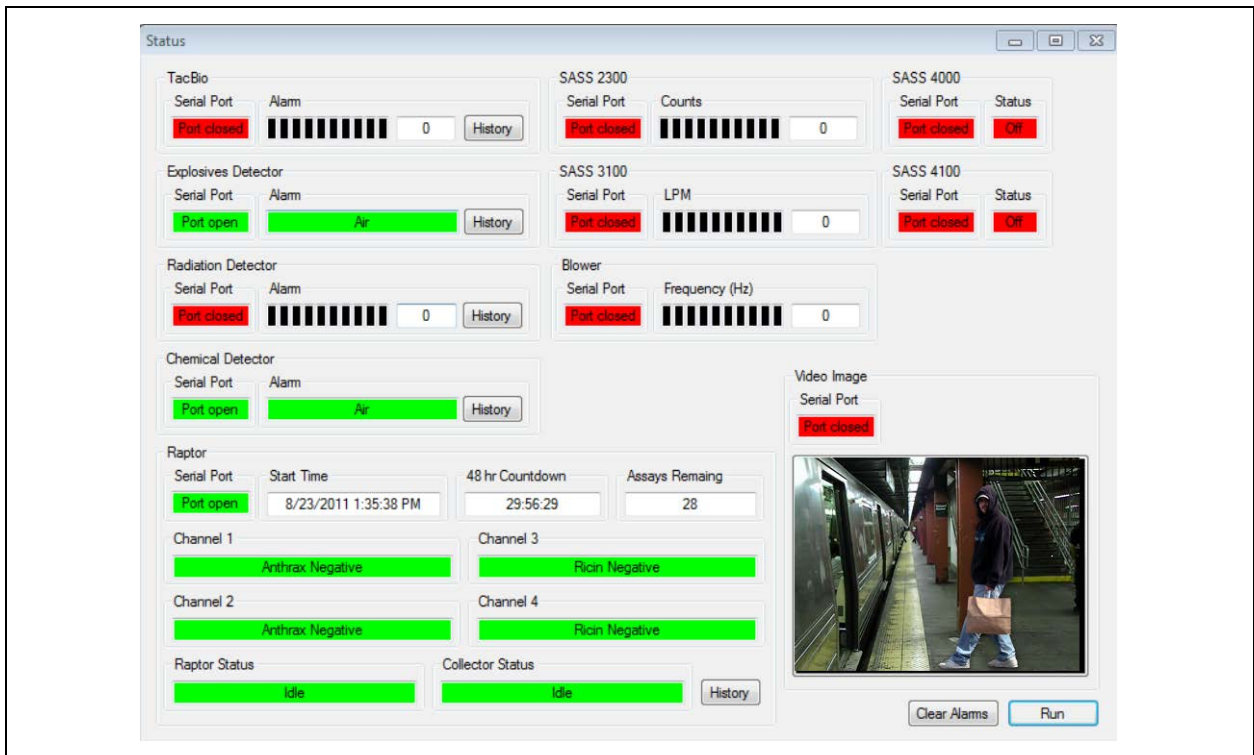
Status

TacBio
Serial Port
Port closed
Alarm
0
History

SASS 2300
Serial Port
Port closed
Counts
0

SASS 4000
Serial Port
Port closed
Status
Off

Explosives Detector
Serial Port
Port open
Alarm
Air
History

SASS 3100
Serial Port
Port closed
LPM
0

SASS 4100
Serial Port
Port closed
Status
Off

Radiation Detector
Serial Port
Port closed
Alarm
0
History

Blower
Serial Port
Port closed
Frequency (Hz)
0

Chemical Detector
Serial Port
Port open
Alarm
Air
History

Video Image
Serial Port
Port closed

Raptor
Serial Port
Port open
Start Time
8/23/2011 1:35:38 PM
48 hr Countdown
29:56:29
Assays Remaing
28

Channel 1
Anthrax Negative
Channel 3
Ricin Negative
Channel 2
Anthrax Negative
Channel 4
Ricin Negative

Raptor Status
Idle
Collector Status
Idle
History

Clear Alarms
Run